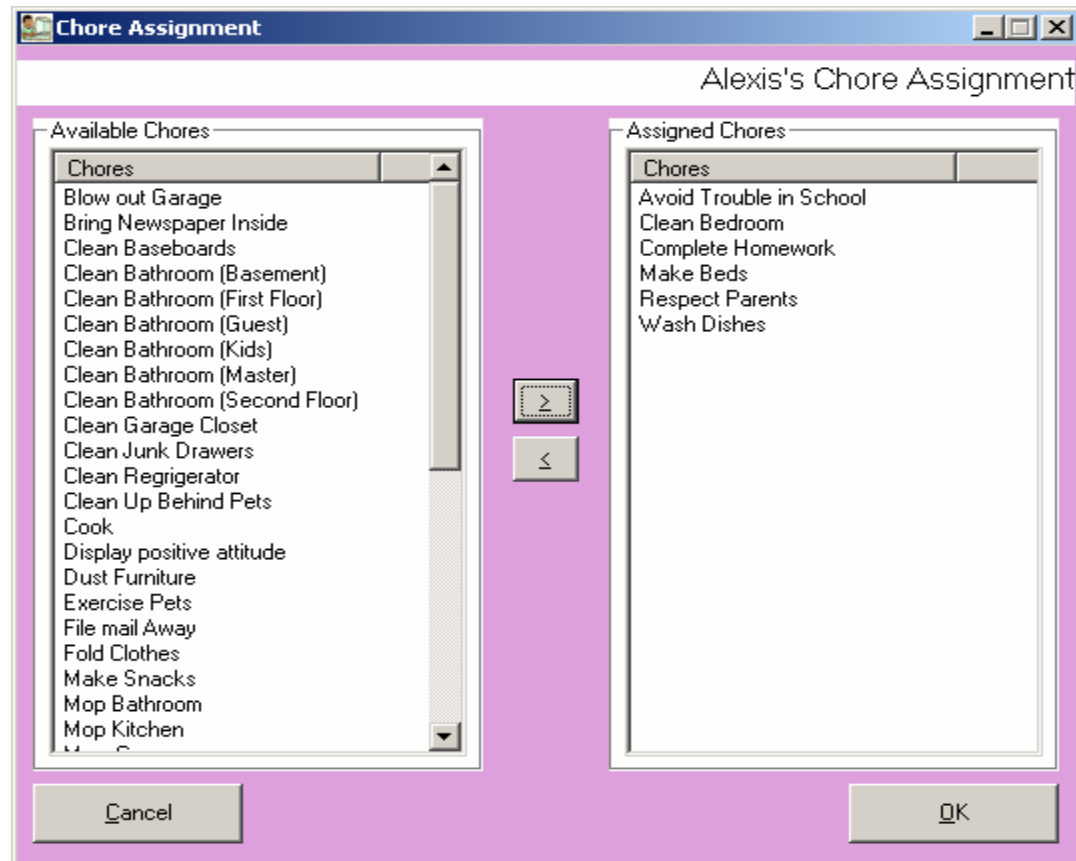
Chore Assignment

Alexis's Chore Assignment

Available Chores

| Chores |
|---|
| Blow out Garage |
| Bring Newspaper Inside |
| Clean Baseboards |
| Clean Bathroom (Basement) |
| Clean Bathroom (First Floor) |
| Clean Bathroom (Guest) |
| Clean Bathroom (Kids) |
| Clean Bathroom (Master) |
| Clean Bathroom (Second Floor) |
| Clean Garage Closet |
| Clean Junk Drawers |
| Clean Regrigerator |
| Clean Up Behind Pets |
| Cook |
| Display positive attitude |
| Dust Furniture |
| Exercise Pets |
| File mail Away |
| Fold Clothes |
| Make Snacks |
| Mop Bathroom |
| Mop Kitchen |
| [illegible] |

>

<

Assigned Chores

| Chores |
|---|
| Avoid Trouble in School |
| Clean Bedroom |
| Complete Homework |
| Make Beds |
| Respect Parents |
| Wash Dishes |

Cancel

OK